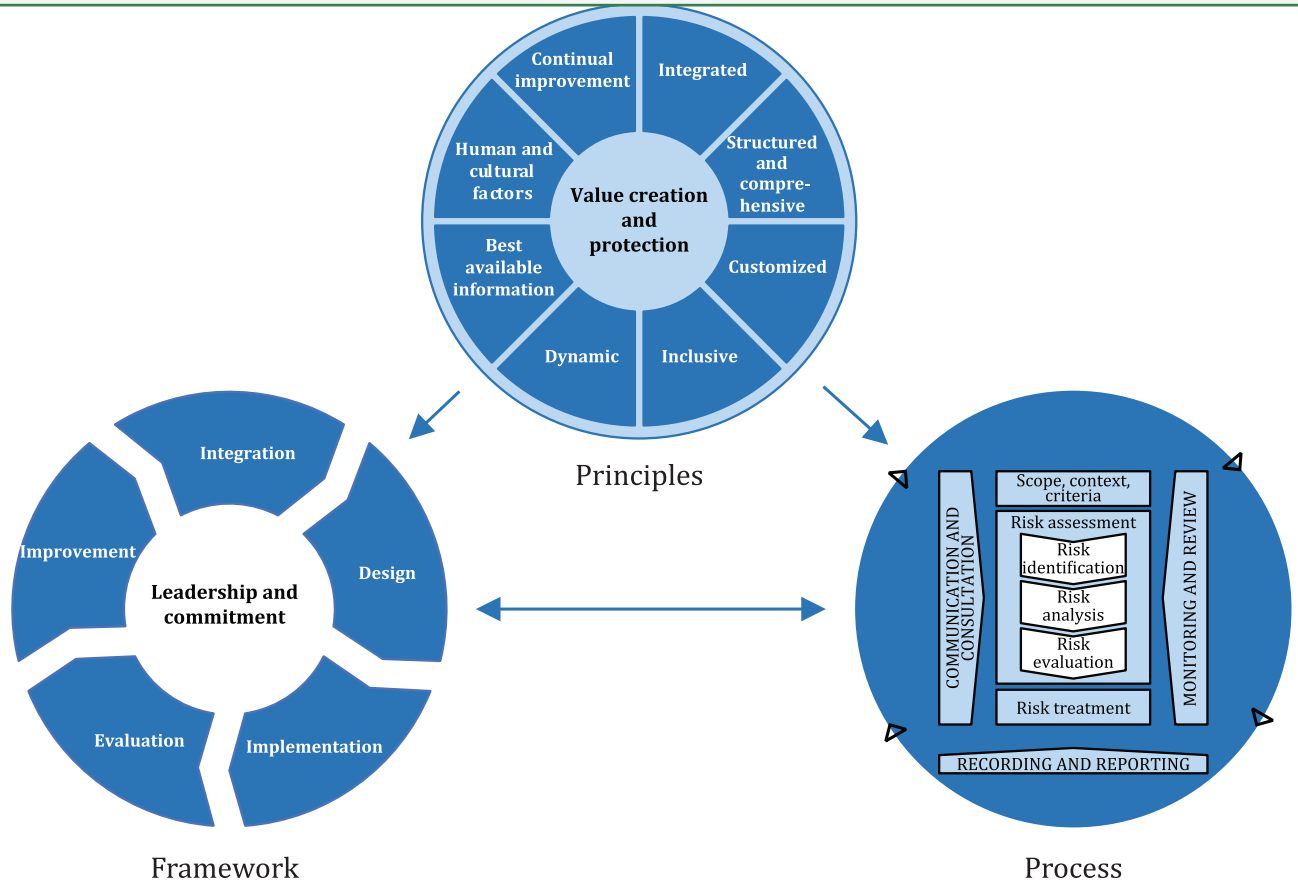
Continual improvement

Integrated

Human and cultural factors

Value creation and protection

Structured and comprehensive

Best available information

Customized

Dynamic

Inclusive

Principles

Integration

Improvement

Leadership and commitment

Design

Evaluation

Implementation

Framework

Scope, context, criteria

Risk assessment

Risk identification

Risk analysis

Risk evaluation

Risk treatment

COMMUNICATION AND CONSULTATION

MONITORING AND REVIEW

RECORDING AND REPORTING

Process